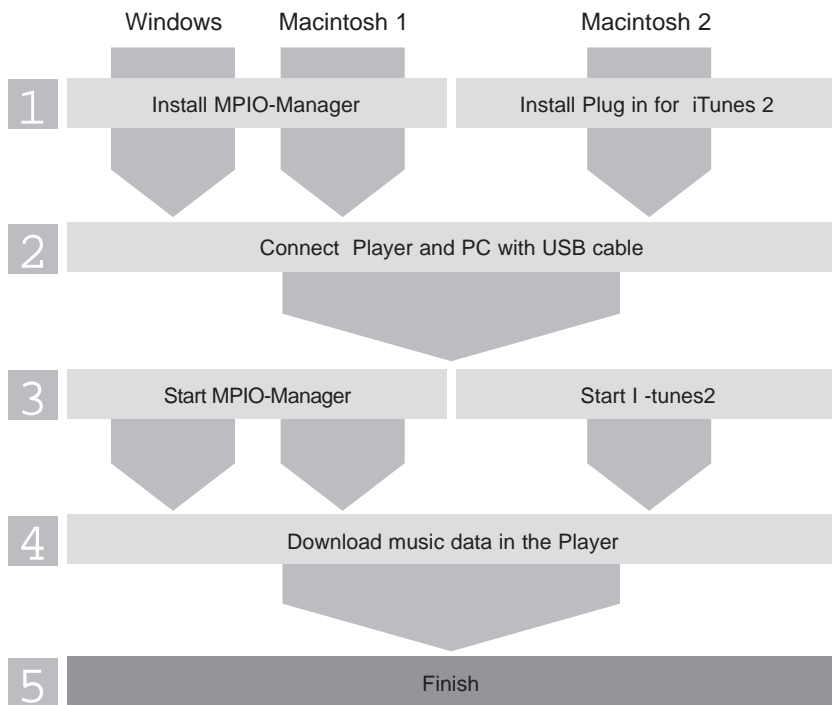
Windows Macintosh 1 Macintosh 2

1 Install MPIO-Manager Install Plug in for iTunes 2

2 Connect Player and PC with USB cable

3 Start MPIO-Manager Start I -tunes2

4 Download music data in the Player

5 Finish